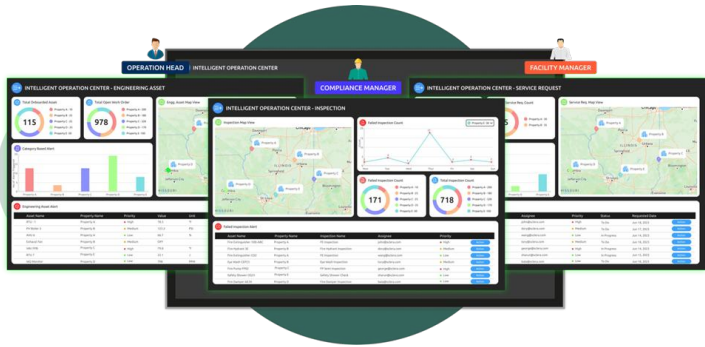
OPERATION HEAD
INTELLIGENT OPERATION CENTER
COMPLIANCE MANAGER
FACILITY MANAGER

INTELLIGENT OPERATION CENTER - ENGINEERING ASSET
115
978
Category Based Alert
Engineering Asset Alert

INTELLIGENT OPERATION CENTER - INSPECTION
Inspection Map View
Failed Inspection Count
171
718
Failed Inspection Alert

INTELLIGENT OPERATION CENTER - SERVICE REQUEST
Service Req. Count
Service Req. Map View